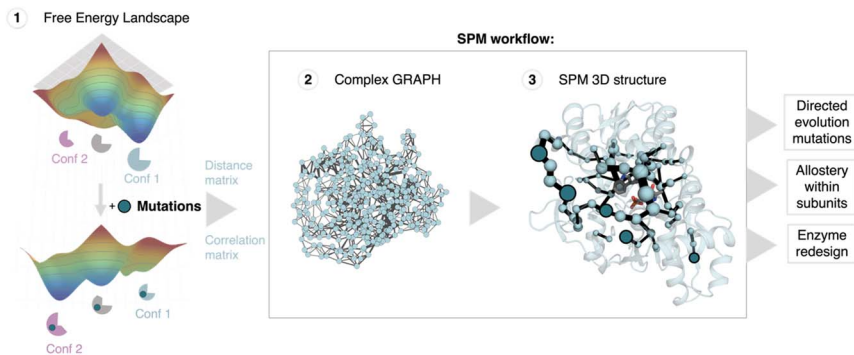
1 Free Energy Landscape

Conf 2

Conf 1

+ Mutations

Conf 1

Conf 2

Distance matrix

Correlation matrix

SPM workflow:

2 Complex GRAPH

3 SPM 3D structure

Directed evolution mutations

Allostery within subunits

Enzyme redesign